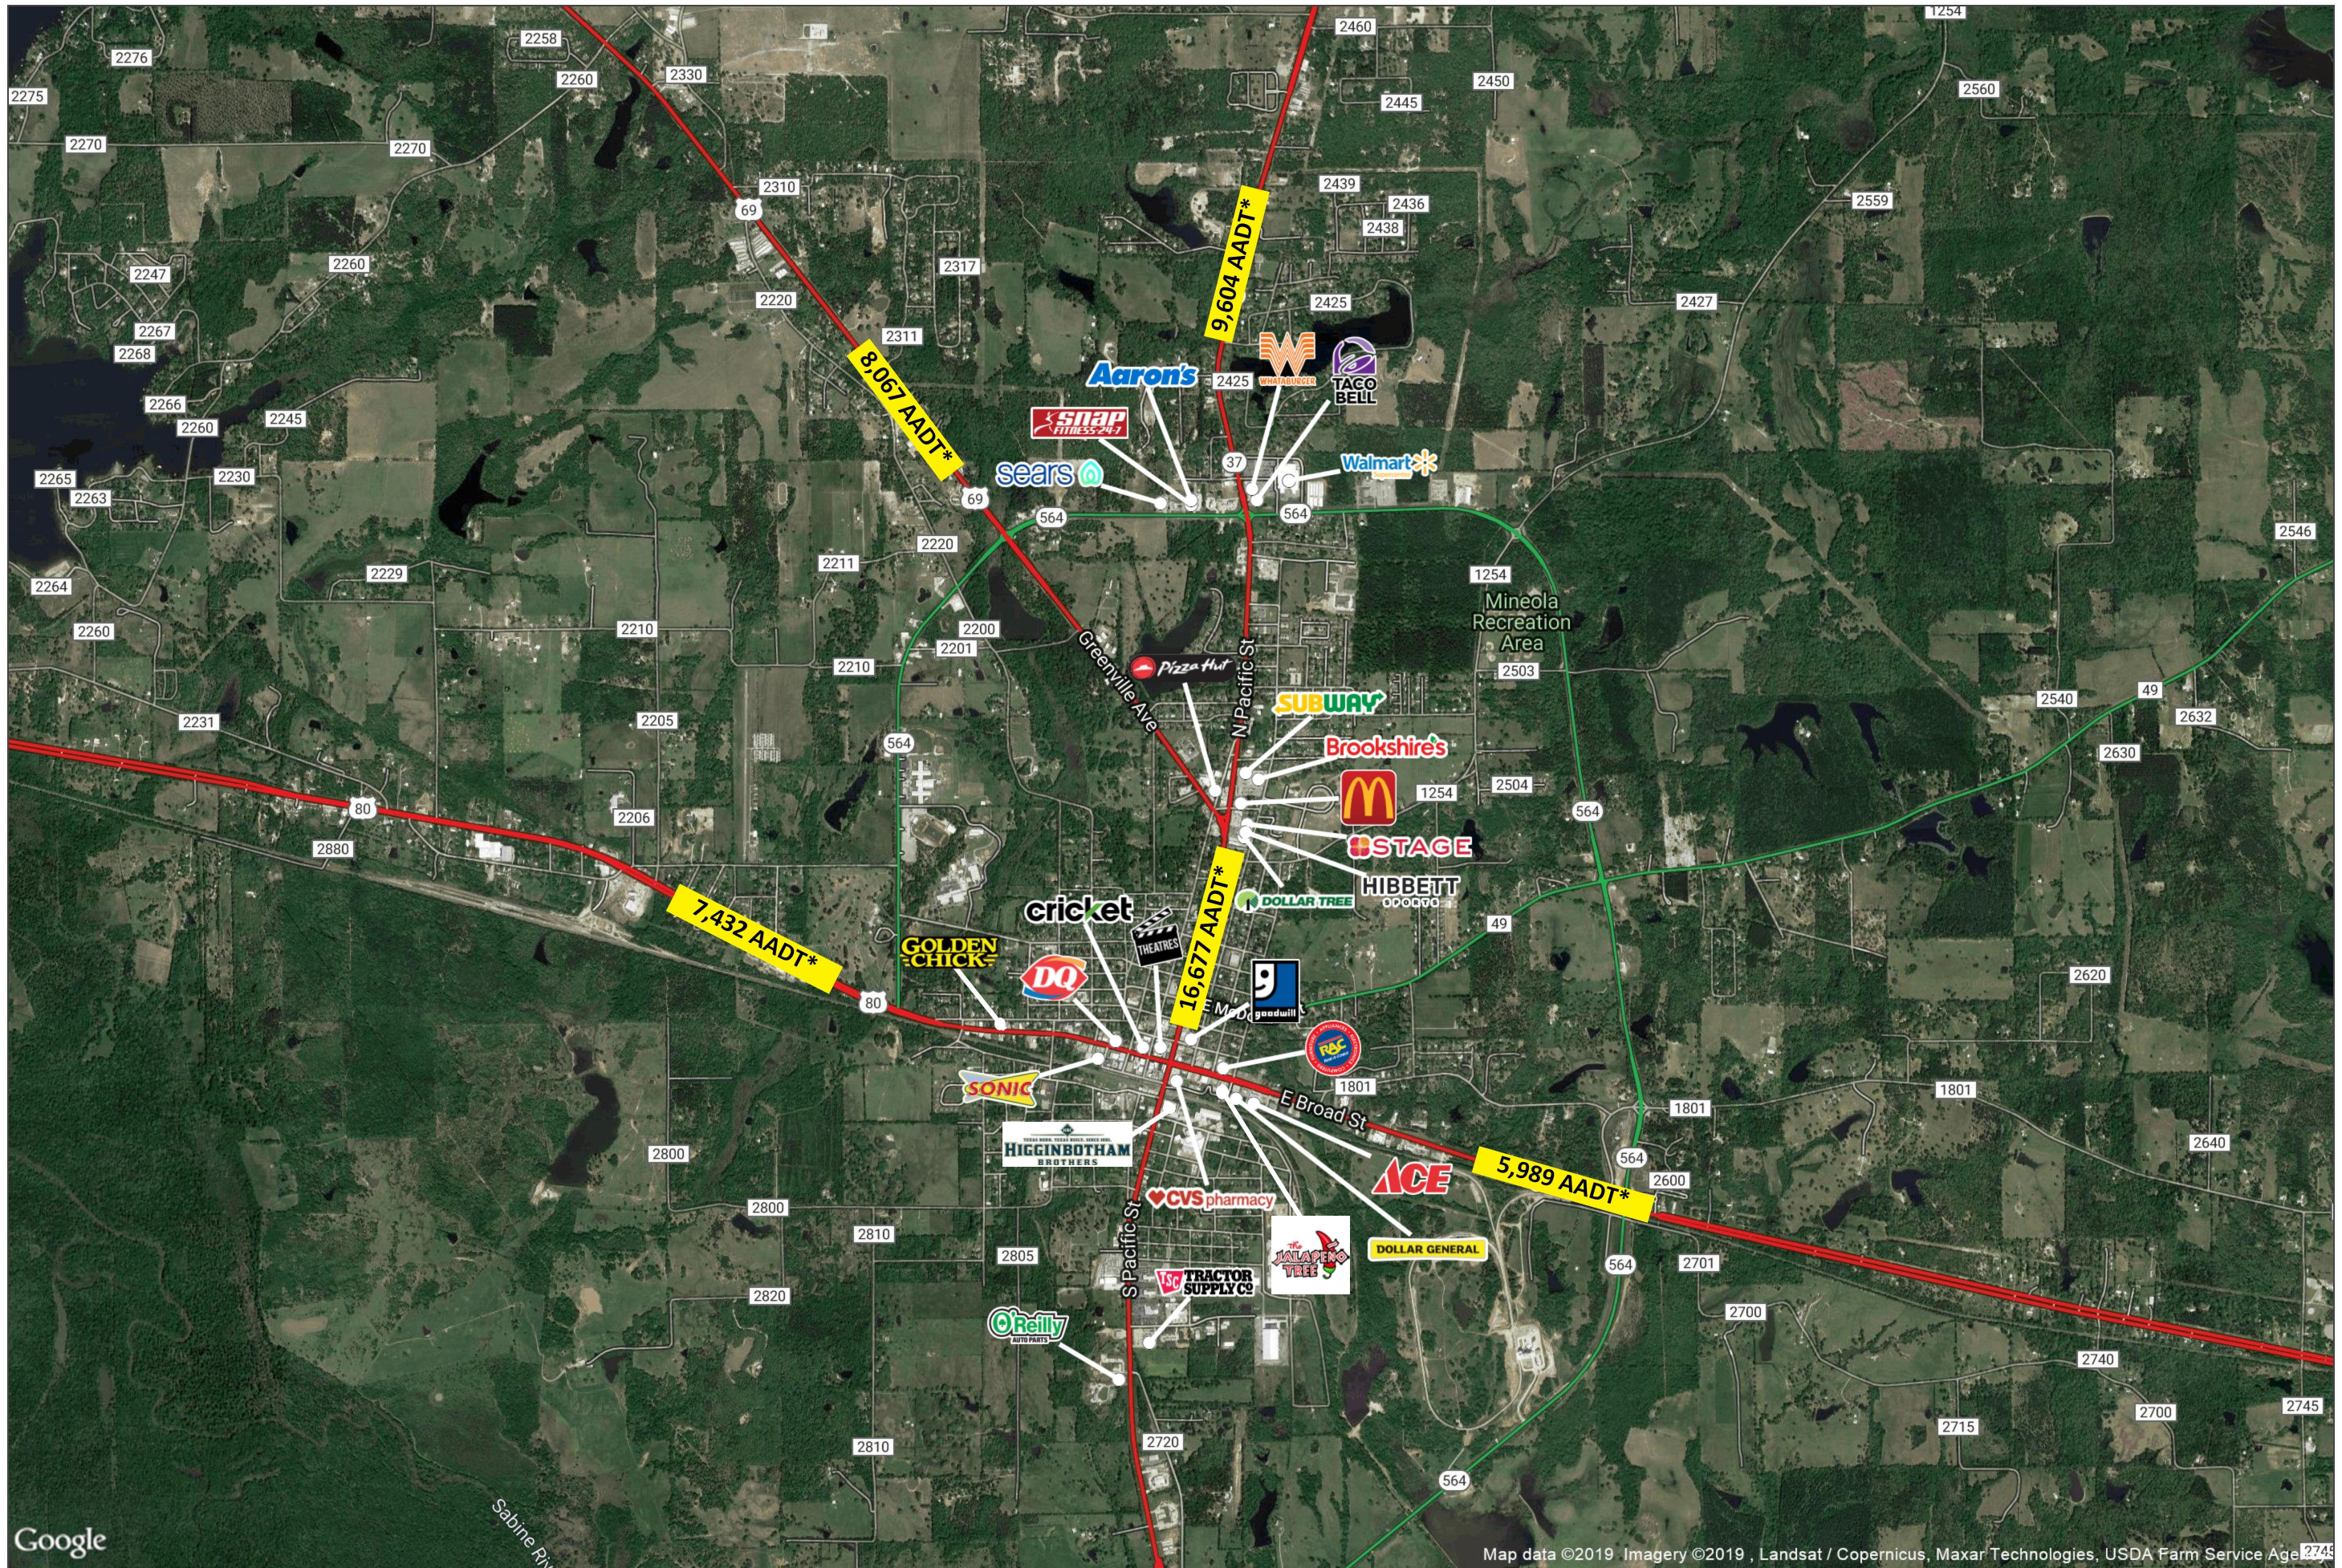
2258
2276
2275
2260
2330
2460
1254
2450
2445
2560
2270
2270
69
2310
2439
2436
2438
2559
2317
2247
2260
2220
2425
2427
2267
2311
9,604 AADT*
8,067 AADT*
2268
2266
2260
2245
Aaron's
2425
WHATABURGER
TACO BELL
snap FITNESS 24/7
37
2265
2230
sears
Walmart
2263
69
564
564
2546
2220
2211
1254
2229
Mineola Recreation Area
2264
2260
2210
2200
2201
2210
Greenville Ave
2503
N Pacific St
Pizza Hut
SUBWAY
49
2540
2632
2231
2205
564
Brookshire's
2630
80
2504
1254
2206
564
2880
STAGE
HIBBETT SPORTS
DOLLAR TREE
49
cricket
7,432 AADT*
GOLDEN CHICK
THEATRES
16,677 AADT*
2620
DQ
goodwill
80
E Marsh
RAC
1801
SONIC
1801
1801
E Broad St
HIGGINBOTHAM BROTHERS
2800
564
2600
ACE
5,989 AADT*
2640
CVS pharmacy
2800
DOLLAR GENERAL
564
2701
2810
2805
S Pacific St
TRACTOR SUPPLY CO
JALAPEÑO TREE
2700
2820
O'Reilly AUTO PARTS
2740
2700
2745
2715
2810
2720
564
Sabine Riv
Google
Map data ©2019 Imagery ©2019 , Landsat / Copernicus, Maxar Technologies, USDA Farm Service Agency
2745